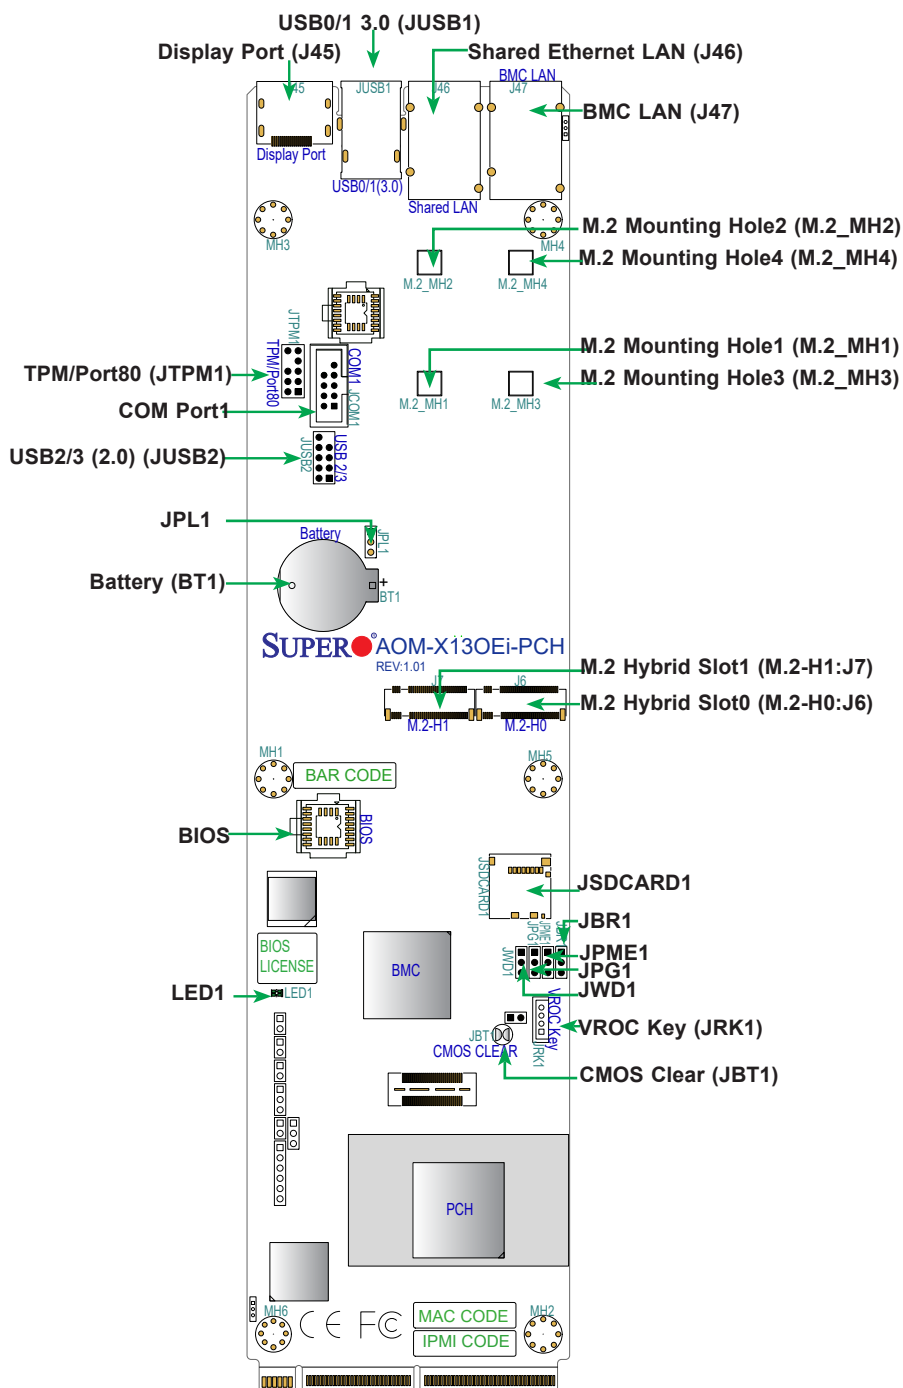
USB0/1 3.0 (JUSB1)

Display Port (J45)

Shared Ethernet LAN (J46)

BMC LAN (J47)

J45

JUSB1

J46

BMC LAN

J47

Display Port

USB0/1(3.0)

Shared LAN

MH3

M.2 Mounting Hole2 (M.2_MH2)

MH4

M.2 Mounting Hole4 (M.2_MH4)

M.2_MH2

M.2_MH4

JTPM1

TPM/Port80

COM1

JCOM1

M.2 Mounting Hole1 (M.2_MH1)

TPM/Port80 (JTPM1)

M.2 Mounting Hole3 (M.2_MH3)

M.2_MH1

M.2_MH3

COM Port1

USB2/3 (2.0) (JUSB2)

JUSB2

USB 2/3

JPL1

Battery

JPL1

Battery (BT1)

BT1

SUPER AOM-X13OEi-PCH

REV:1.01

M.2 Hybrid Slot1 (M.2-H1:J7)

J7

J6

M.2 Hybrid Slot0 (M.2-H0:J6)

M.2-H1

M.2-H0

MH1

BAR CODE

MH5

BIOS

BIOS

JSDCARD1

JSDCARD1

JBR1

JPME1

JPG1

JWD1

BIOS LICENSE

BMC

LED1

LED1

VROC Key (JRK1)

VROC Key

JRK1

JBT1

CMOS CLEAR

CMOS Clear (JBT1)

PCH

MH6

MAC CODE

MH2

IPMI CODE